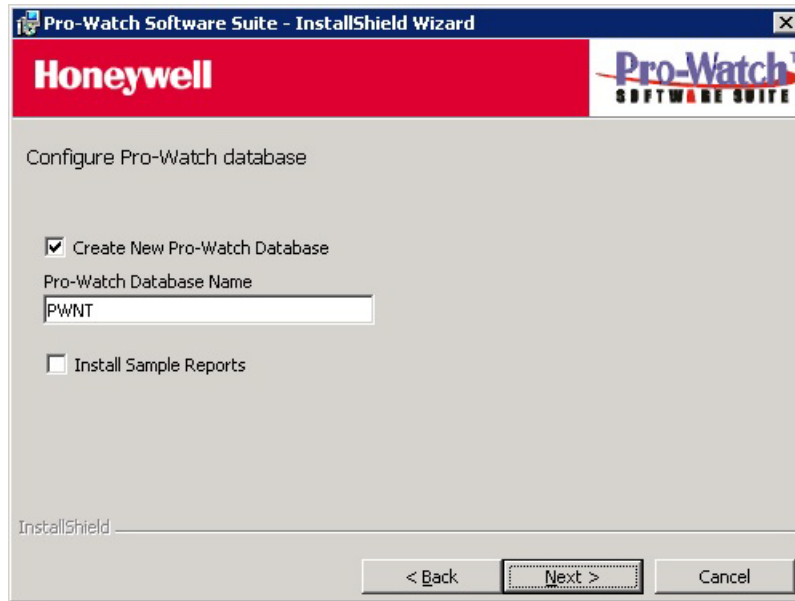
Pro-Watch Software Suite - InstallShield Wizard

Honeywell

Pro-Watch SOFTWARE SUITE

Configure Pro-Watch database

Create New Pro-Watch Database

Pro-Watch Database Name

PWNT

Install Sample Reports

InstallShield

< Back

Next >

Cancel